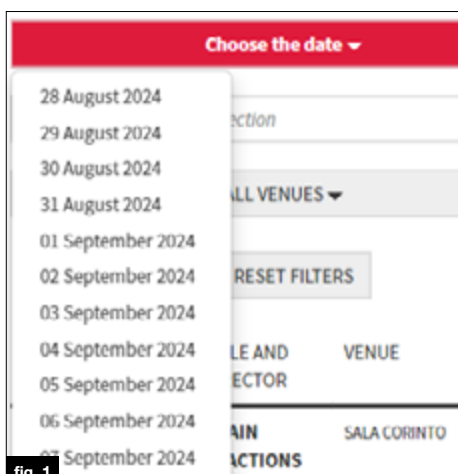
Choose the date ▾

28 August 2024
29 August 2024
30 August 2024
31 August 2024
01 September 2024
02 September 2024
03 September 2024
04 September 2024
05 September 2024
06 September 2024
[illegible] September 2024

ection

LL VENUES ▾

RESET FILTERS

LE AND ECTOR

VENUE

AIN ACTIONS

SALA CORINTO

fig. 1